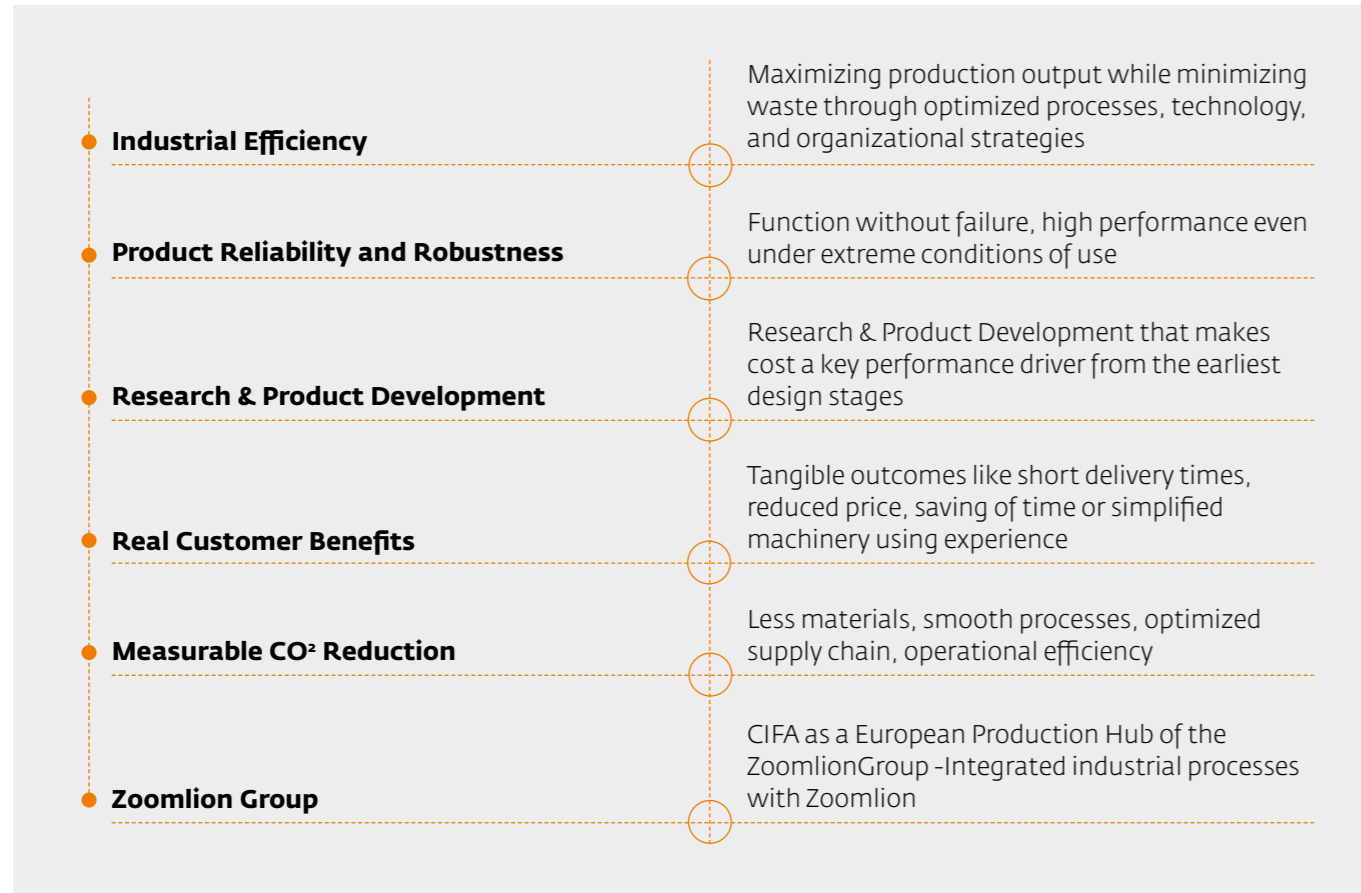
Industrial Efficiency

Maximizing production output while minimizing waste through optimized processes, technology, and organizational strategies

Product Reliability and Robustness

Function without failure, high performance even under extreme conditions of use

Research & Product Development

Research & Product Development that makes cost a key performance driver from the earliest design stages

Real Customer Benefits

Tangible outcomes like short delivery times, reduced price, saving of time or simplified machinery using experience

Measurable CO² Reduction

Less materials, smooth processes, optimized supply chain, operational efficiency

Zoomlion Group

CIFA as a European Production Hub of the ZoomlionGroup -Integrated industrial processes with Zoomlion